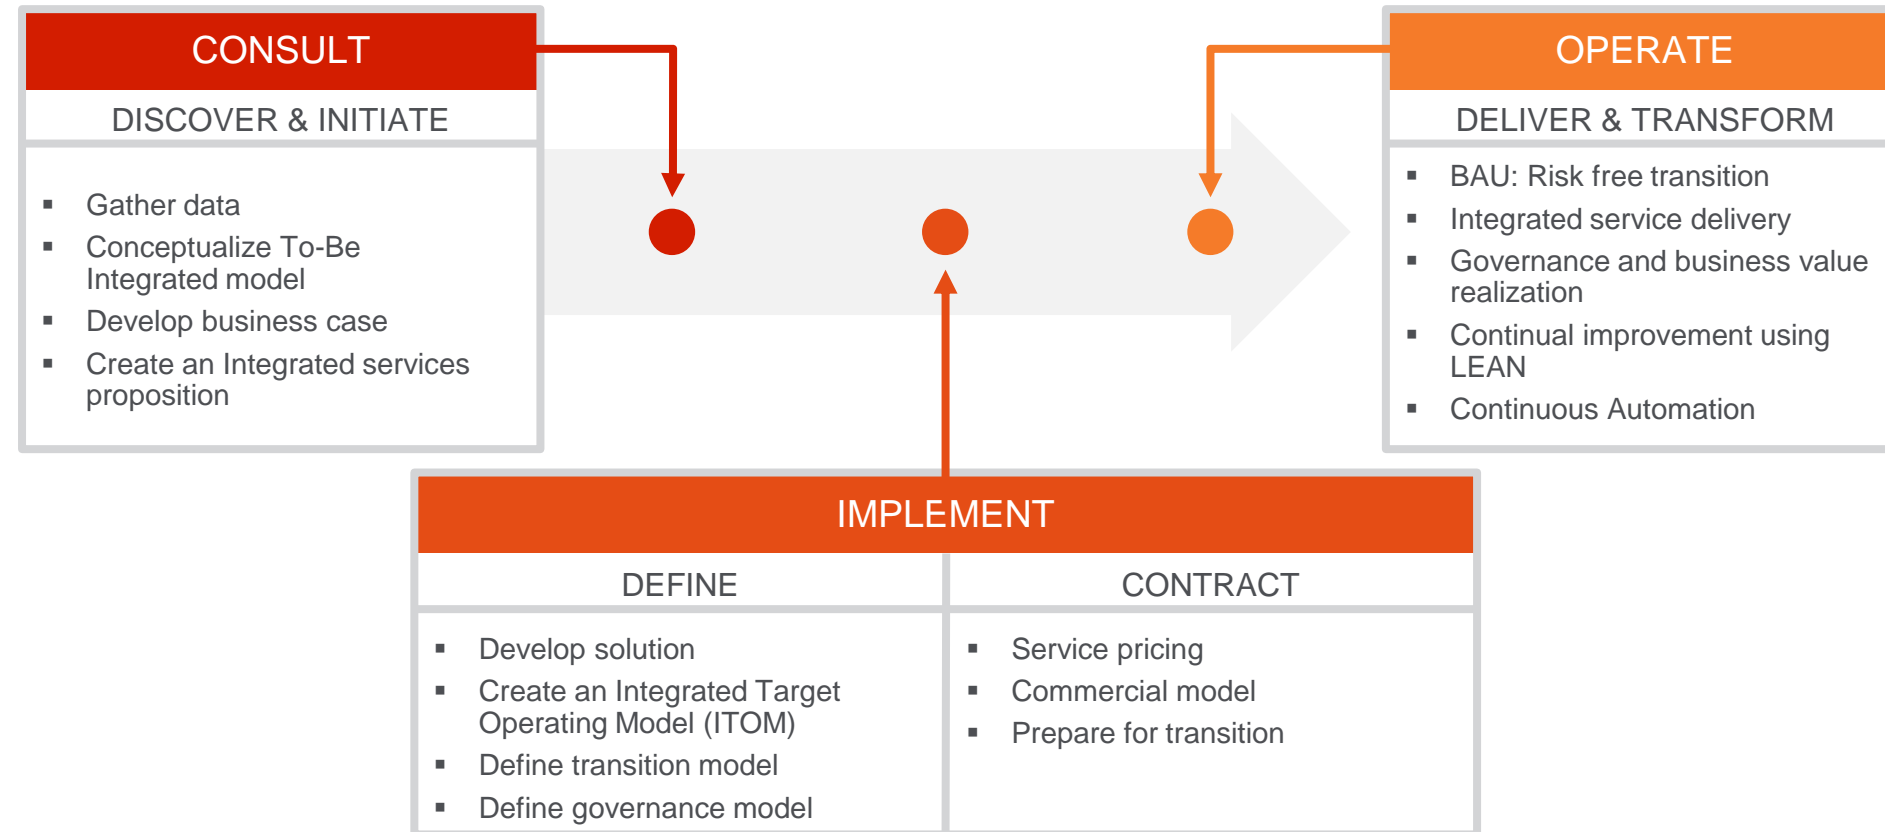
CONSULT

DISCOVER & INITIATE

- Gather data
- Conceptualize To-Be Integrated model
- Develop business case
- Create an Integrated services proposition

OPERATE

DELIVER & TRANSFORM

- BAU: Risk free transition
- Integrated service delivery
- Governance and business value realization
- Continual improvement using LEAN
- Continuous Automation

IMPLEMENT

| DEFINE | CONTRACT |
|---|---|
| - Develop solution<br>- Create an Integrated Target Operating Model (ITOM)<br>- Define transition model<br>- Define governance model | - Service pricing<br>- Commercial model<br>- Prepare for transition |